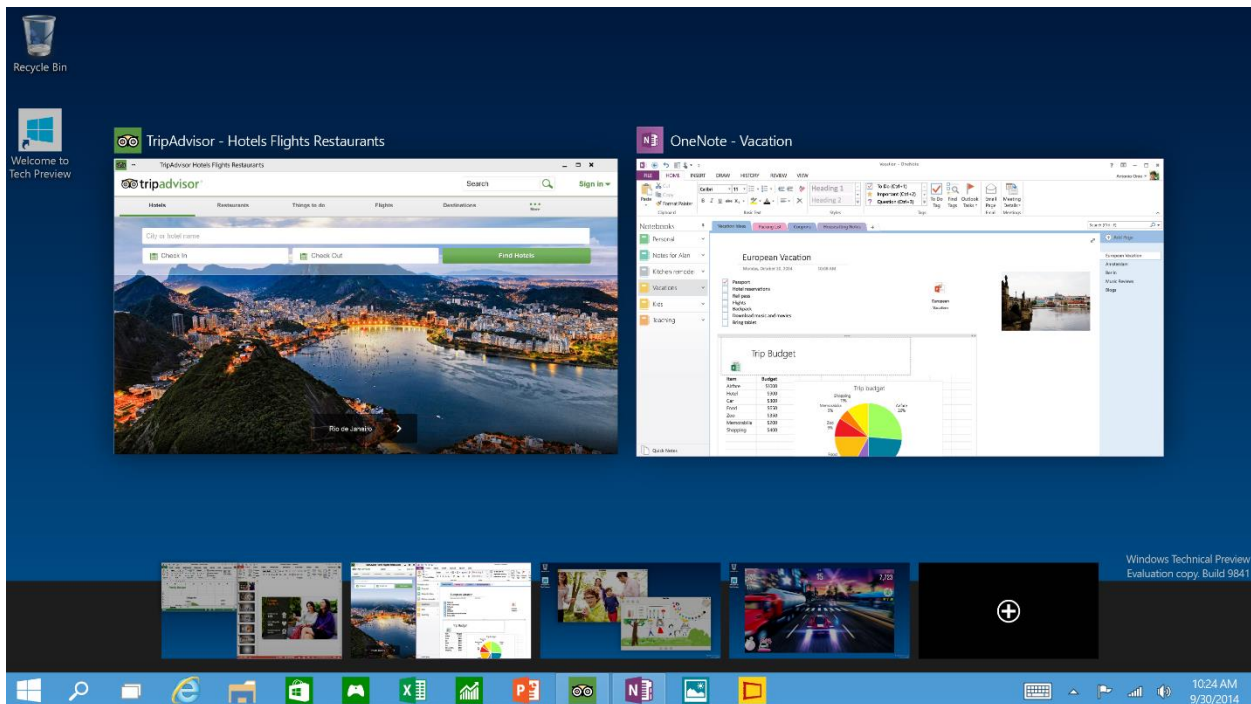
Recycle Bin

Welcome to Tech Preview

TripAdvisor - Hotels Flights Restaurants

TripAdvisor Hotels Flights Restaurants

tripadvisor

Search

Sign in

Hotels Restaurants Things to do Flights Destinations More

City or hotel name

Check In

Check Out

Find Hotels

Rio de Janeiro

OneNote - Vacation

Vacation - OneNote

FILE HOME INSERT DRAW HISTORY REVIEW VIEW

Heading 1

Heading 2

To Do (Ctrl+1)

Important (Ctrl+2)

Question (Ctrl+3)

Notebooks

Personal

Notes for Alan

Kitchen remodel

Vacations

Kids

Teaching

European Vacation

Passport

Hotel reservations

Rail pass

Flights

Backpack

Download music and movies

Bring tablet

European Vacation

Trip Budget

| Item | Budget |
|---|---|
| Airfare | $1000 |
| Hotel | $300 |
| Car | $300 |
| Food | $150 |
| Zoo | $100 |
| Memorabilia | $200 |
| Shopping | $400 |

Trip budget

European Vacation

Amsterdam

Berlin

Music Reviews

Blogs

Quick Notes

Windows Technical Preview
Evaluation copy. Build 9841

10:24 AM
9/30/2014